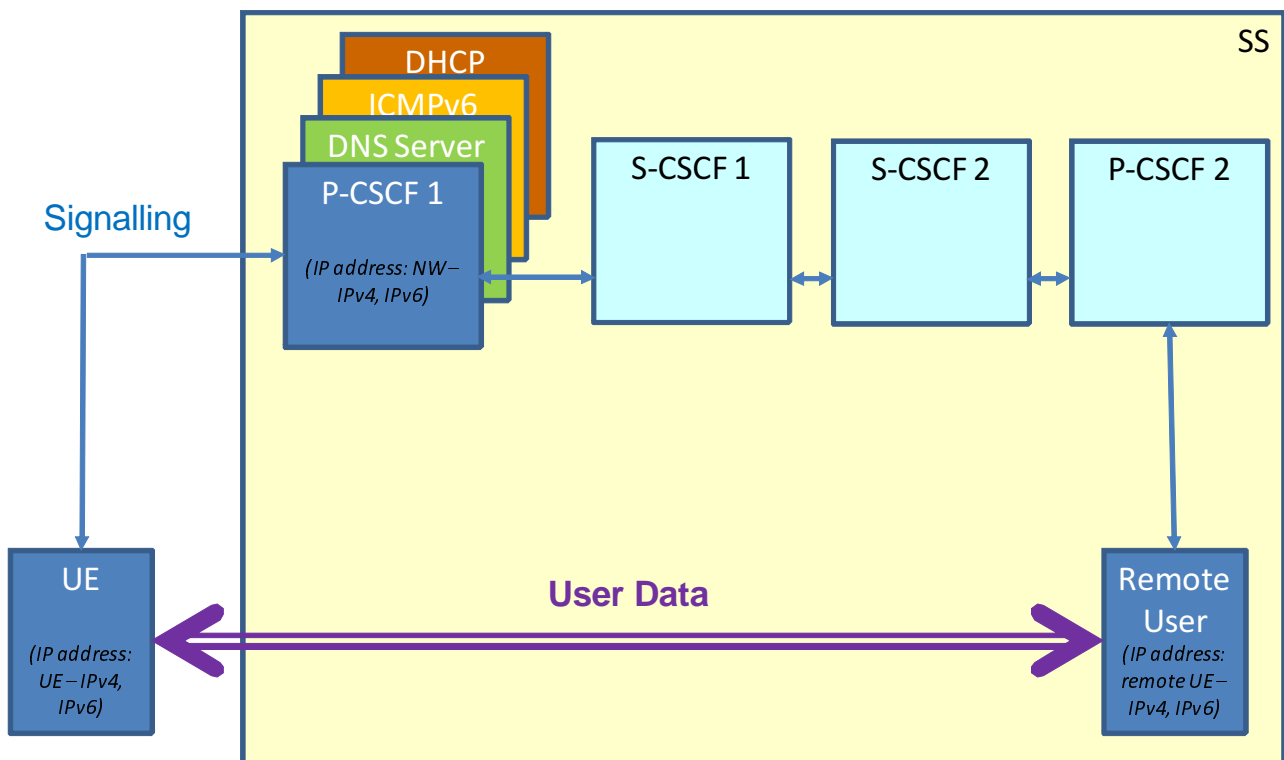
SS

DHCP

ICMPv6

DNS Server

P-CSCF 1

(IP address: NW–IPv4, IPv6)

S-CSCF 1

S-CSCF 2

P-CSCF 2

Signalling

UE

(IP address: UE–IPv4, IPv6)

User Data

Remote User

(IP address: remote UE–IPv4, IPv6)